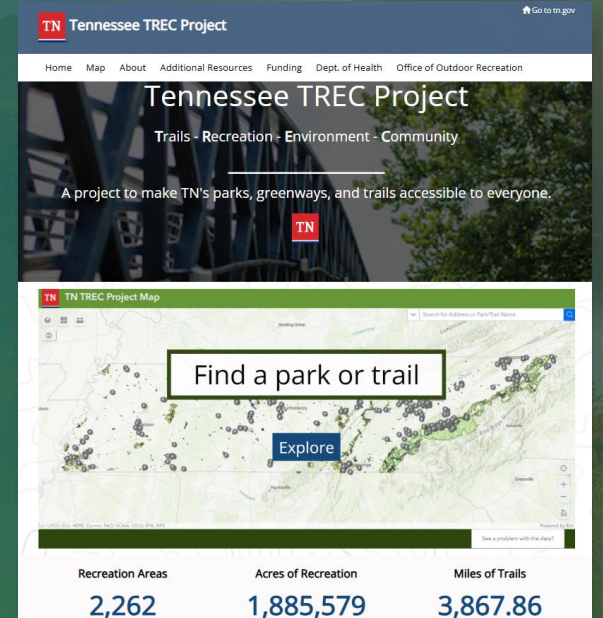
TN Tennessee TREC Project

Go to tn.gov

Home Map About Additional Resources Funding Dept. of Health Office of Outdoor Recreation

Tennessee TREC Project

Trails - Recreation - Environment - Community

A project to make TN's parks, greenways, and trails accessible to everyone.

TN

TN TN TREC Project Map

Search for Address or Park/Trail Name

Bowling Green

Find a park or trail

Explore

Huntsville

Greenville

Esri, USGS | Esri, HERE, Garmin, FAO, NOAA, USGS, EPA, NPS

Powered by Esri

See a problem with the data?

Recreation Areas
2,262

Acres of Recreation
1,885,579

Miles of Trails
3,867.86